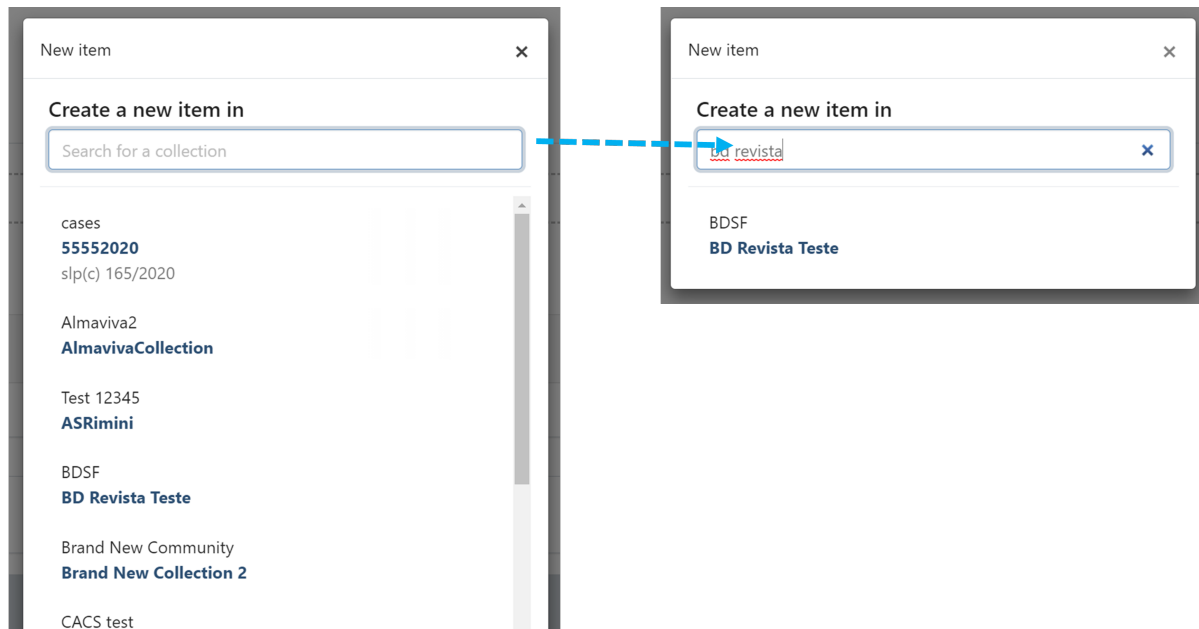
New item
×

Create a new item in

Search for a collection

cases
55552020
slp(c) 165/2020

Almaviva2
AlmavivaCollection

Test 12345
ASRimini

BDSF
BD Revista Teste

Brand New Community
Brand New Collection 2

CACS test

New item
×

Create a new item in

bd revista
×

BDSF
BD Revista Teste